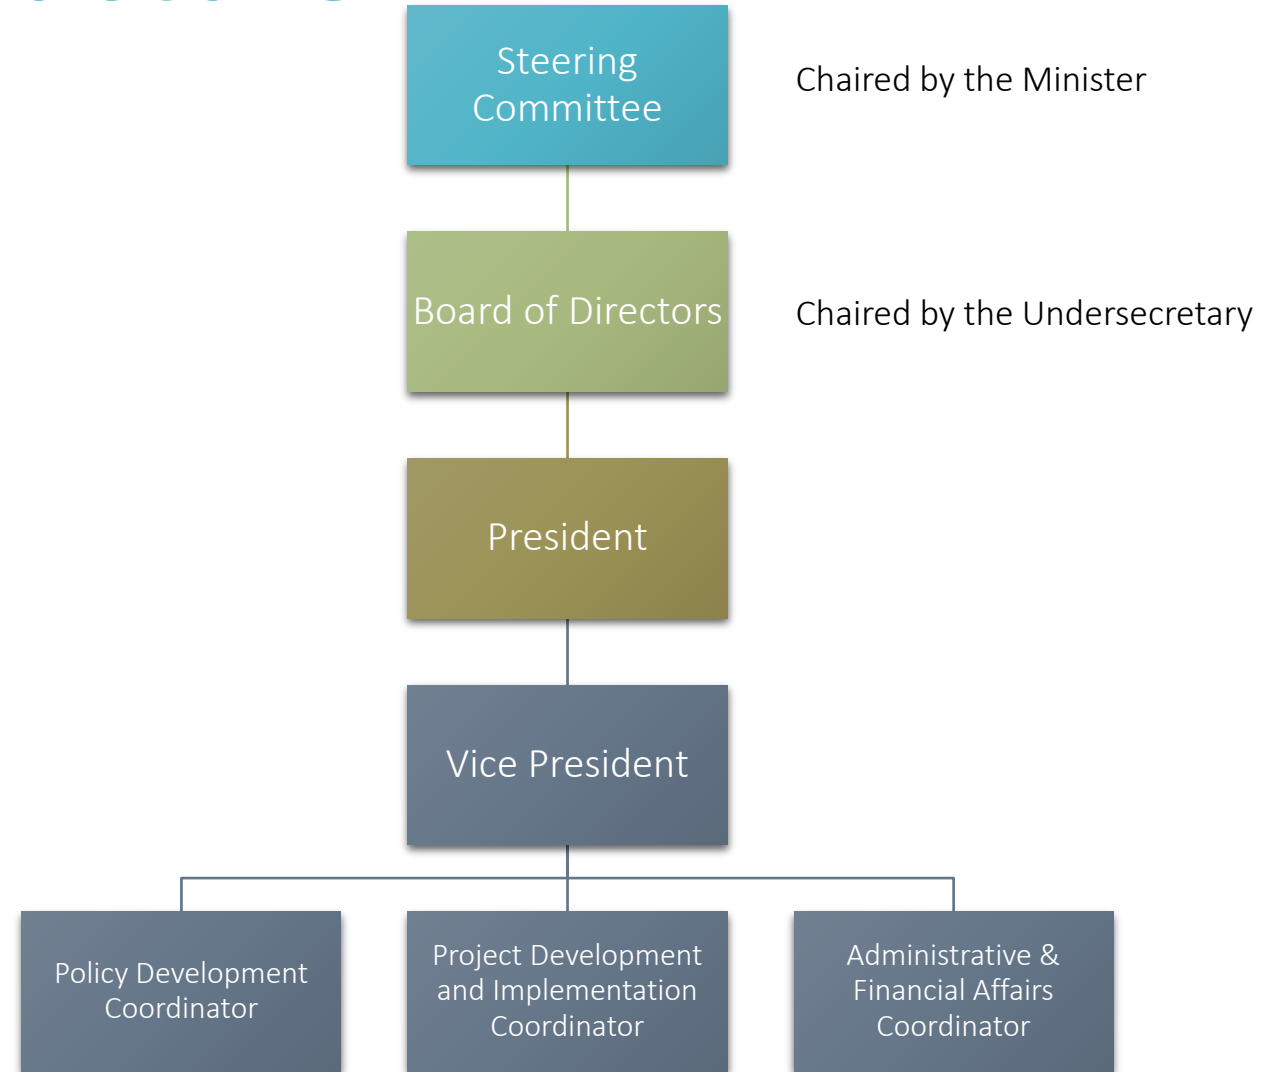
Steering Committee

Chaired by the Minister

Board of Directors

Chaired by the Undersecretary

President

Vice President

Policy Development Coordinator

Project Development and Implementation Coordinator

Administrative & Financial Affairs Coordinator